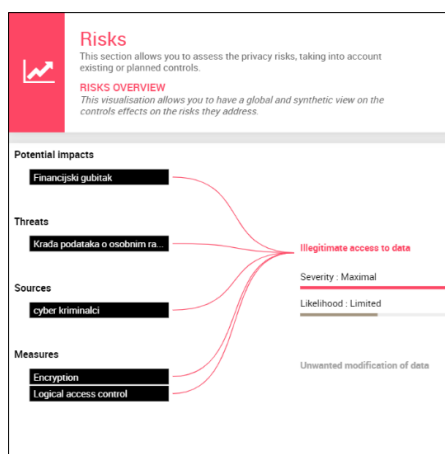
Risks

This section allows you to assess the privacy risks, taking into account existing or planned controls.

RISKS OVERVIEW

This visualisation allows you to have a global and synthetic view on the controls effects on the risks they address.

Potential impacts

Financijski gubitak

Threats

Krađa podataka o osobnim ra...

Sources

cyber kriminalci

Measures

Encryption

Logical access control

Illegitimate access to data

Severity : Maximal

Likelihood : Limited

Unwanted modification of data